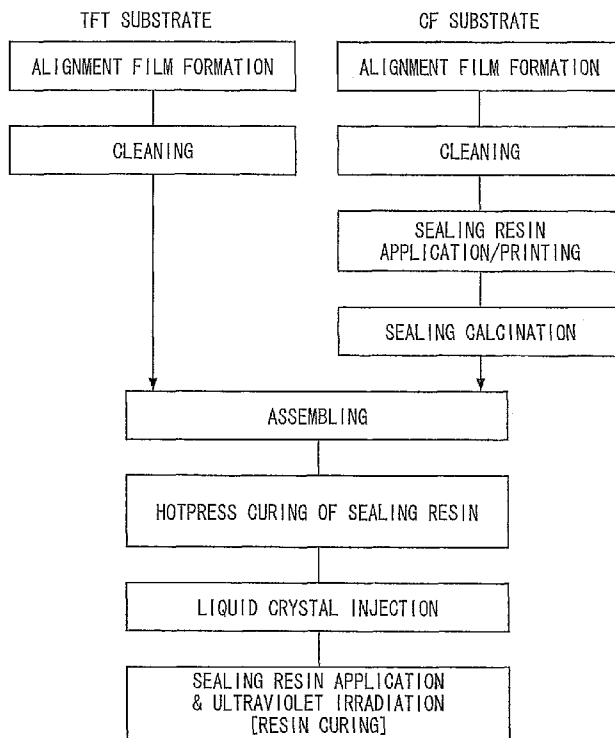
TFT SUBSTRATE

ALIGNMENT FILM FORMATION

CLEANING

CF SUBSTRATE

ALIGNMENT FILM FORMATION

CLEANING

SEALING RESIN APPLICATION/PRINTING

SEALING CALCINATION

ASSEMBLING

HOTPRESS CURING OF SEALING RESIN

LIQUID CRYSTAL INJECTION

SEALING RESIN APPLICATION & ULTRAVIOLET IRRADIATION [RESIN CURING]